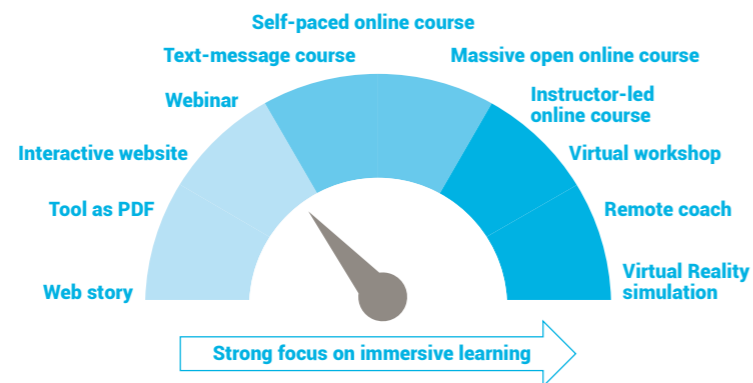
Self-paced online course

Text-message course

Massive open online course

Webinar

Instructor-led online course

Interactive website

Virtual workshop

Tool as PDF

Remote coach

Web story

Virtual Reality simulation

Strong focus on immersive learning